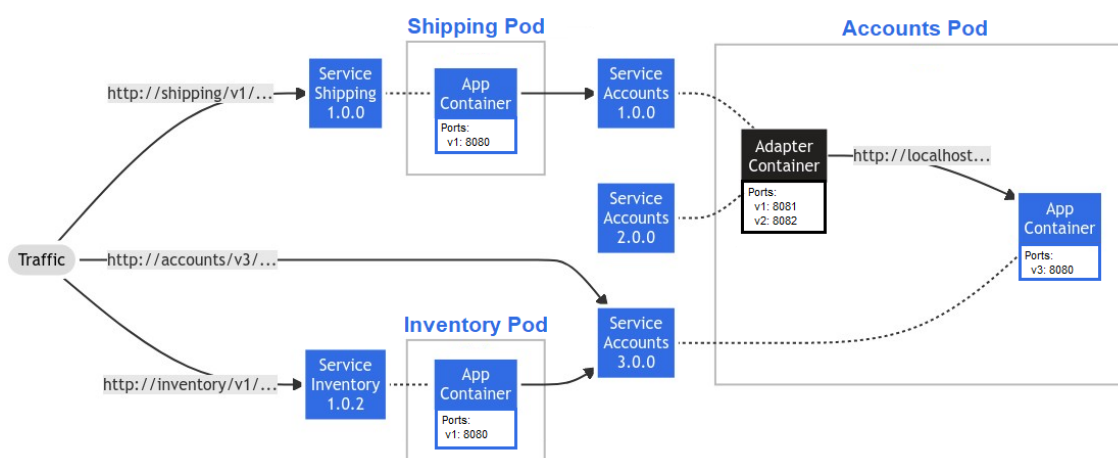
Shipping Pod

Accounts Pod

http://shipping/v1/...

Service Shipping 1.0.0

App Container

Ports:
v1: 8080

Service Accounts 1.0.0

Adapter Container

Ports:
v1: 8081
v2: 8082

http://localhost...

App Container

Ports:
v3: 8080

Service Accounts 2.0.0

Traffic

http://accounts/v3/...

Inventory Pod

Service Accounts 3.0.0

http://inventory/v1/...

Service Inventory 1.0.2

App Container

Ports:
v1: 8080